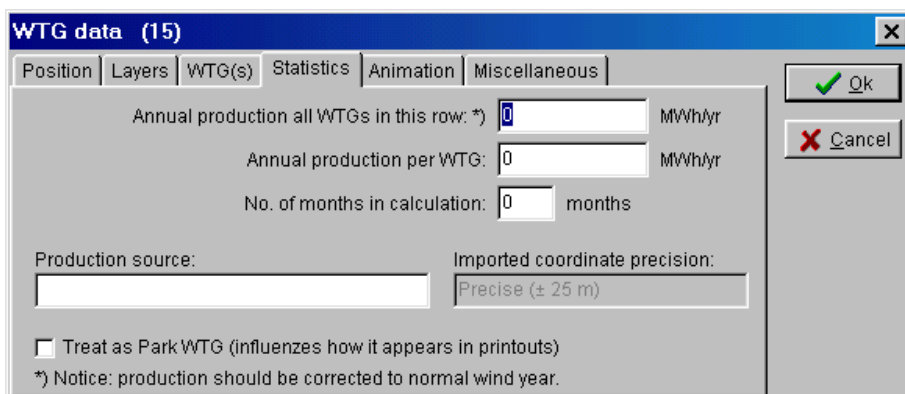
WTG data (15)

×

Position | Layers | WTG(s) | Statistics | Animation | Miscellaneous

Ok

Cancel

Annual production all WTGs in this row: *) 0 MWh/yr

Annual production per WTG: 0 MWh/yr

No. of months in calculation: 0 months

Production source:

Imported coordinate precision:

Precise (± 25 m)

Treat as Park WTG (influenzes how it appears in printouts)

*) Notice: production should be corrected to normal wind year.